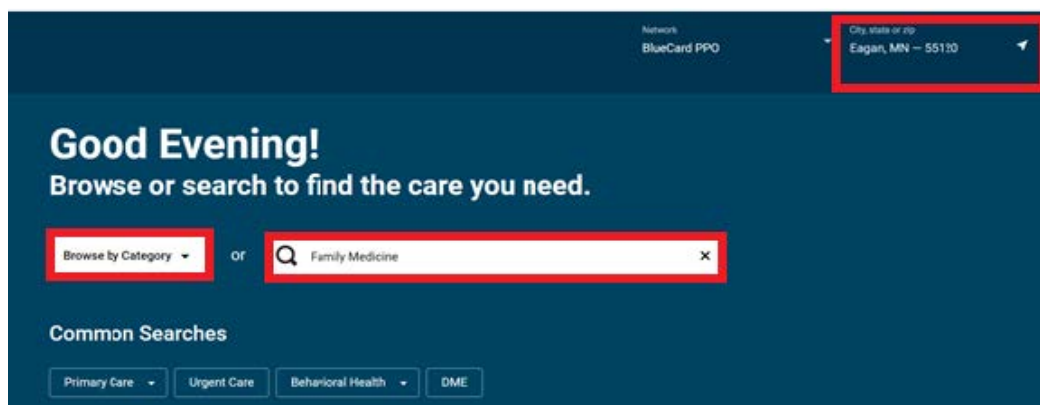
Network
BlueCard PPO

City, state or zip
Eagan, MN — 55120

Good Evening!
Browse or search to find the care you need.

Browse by Category

or

Family Medicine

×

Common Searches

Primary Care

Urgent Care

Behavioral Health

DME